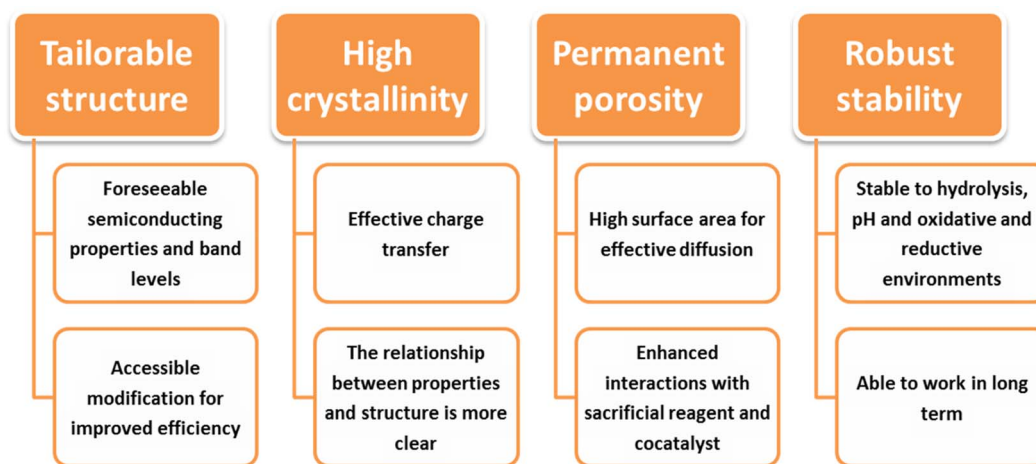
Tailorable structure

Foreseeable semiconducting properties and band levels

Accessible modification for improved efficiency

High crystallinity

Effective charge transfer

The relationship between properties and structure is more clear

Permanent porosity

High surface area for effective diffusion

Enhanced interactions with sacrificial reagent and cocatalyst

Robust stability

Stable to hydrolysis, pH and oxidative and reductive environments

Able to work in long term